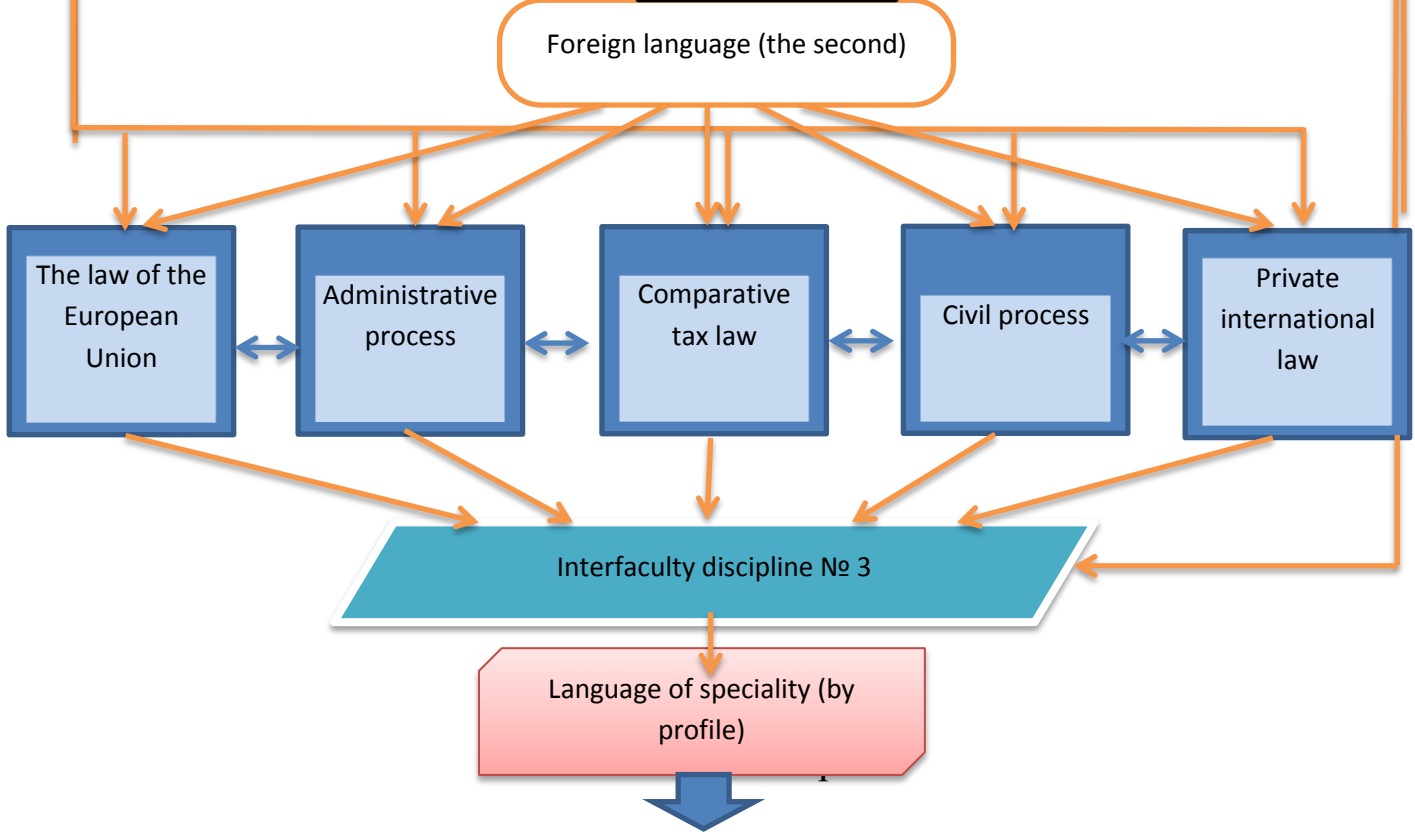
Foreign language (the second)

The law of the European Union

Administrative process

Comparative tax law

Civil process

Private international law

Interfaculty discipline № 3

Language of speciality (by profile)